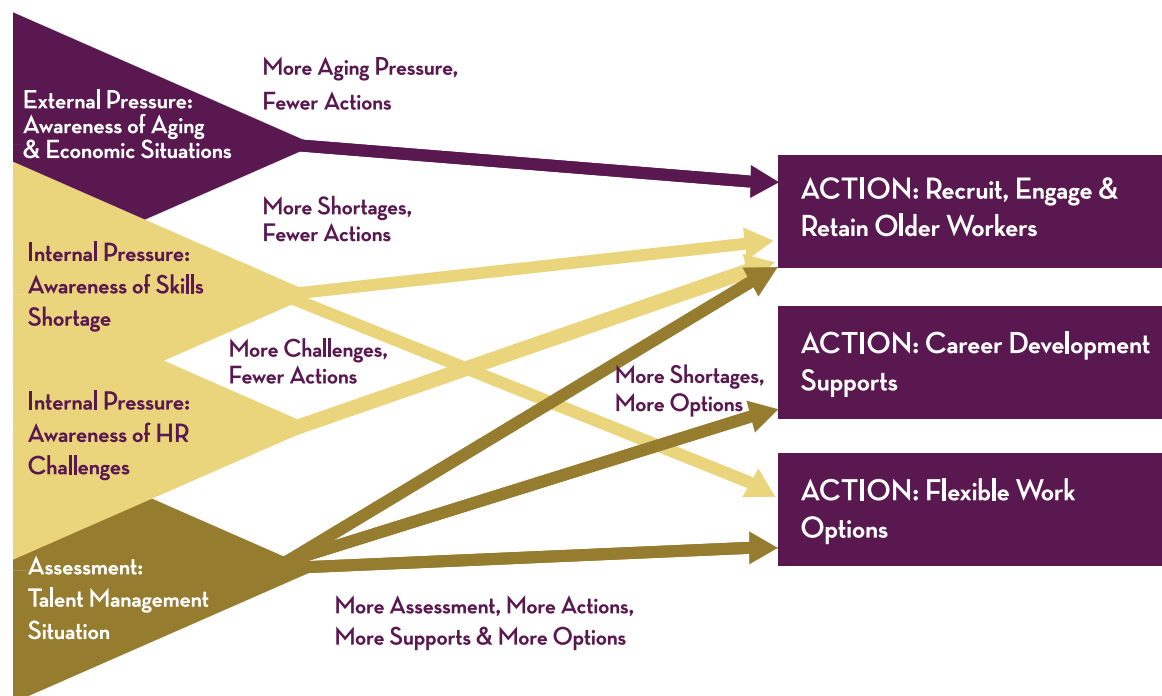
External Pressure: Awareness of Aging & Economic Situations

More Aging Pressure, Fewer Actions

Internal Pressure: Awareness of Skills Shortage

More Shortages, Fewer Actions

Internal Pressure: Awareness of HR Challenges

More Challenges, Fewer Actions

Assessment: Talent Management Situation

More Shortages, More Options

More Assessment, More Actions, More Supports & More Options

ACTION: Recruit, Engage & Retain Older Workers

ACTION: Career Development Supports

ACTION: Flexible Work Options